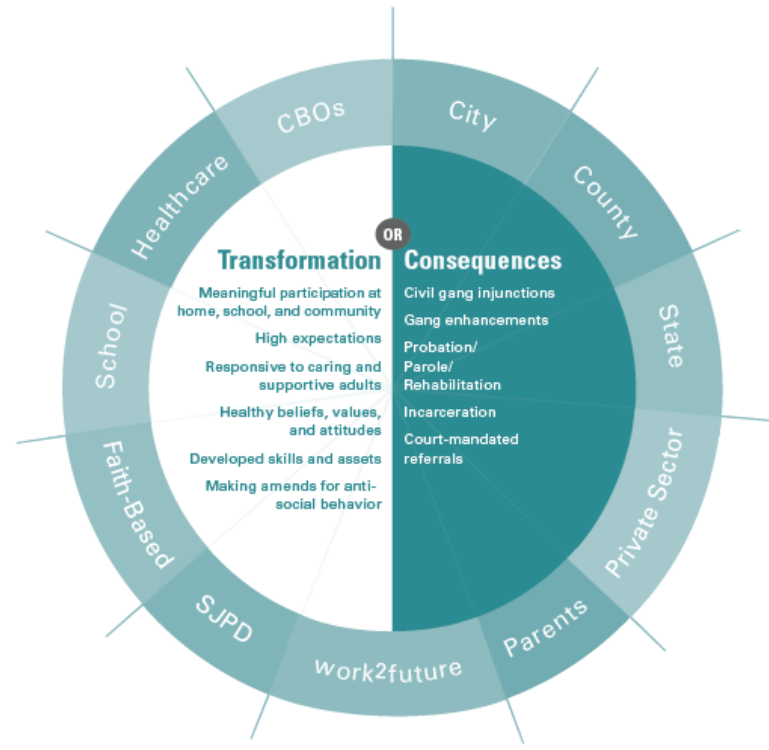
CBOs

City

County

State

Private Sector

Parents

work2future

SJPD

Faith-Based

School

Healthcare

OR

Transformation

Meaningful participation at home, school, and community

High expectations

Responsive to caring and supportive adults

Healthy beliefs, values, and attitudes

Developed skills and assets

Making amends for anti-social behavior

Consequences

Civil gang injunctions

Gang enhancements

Probation/ Parole/ Rehabilitation

Incarceration

Court-mandated referrals